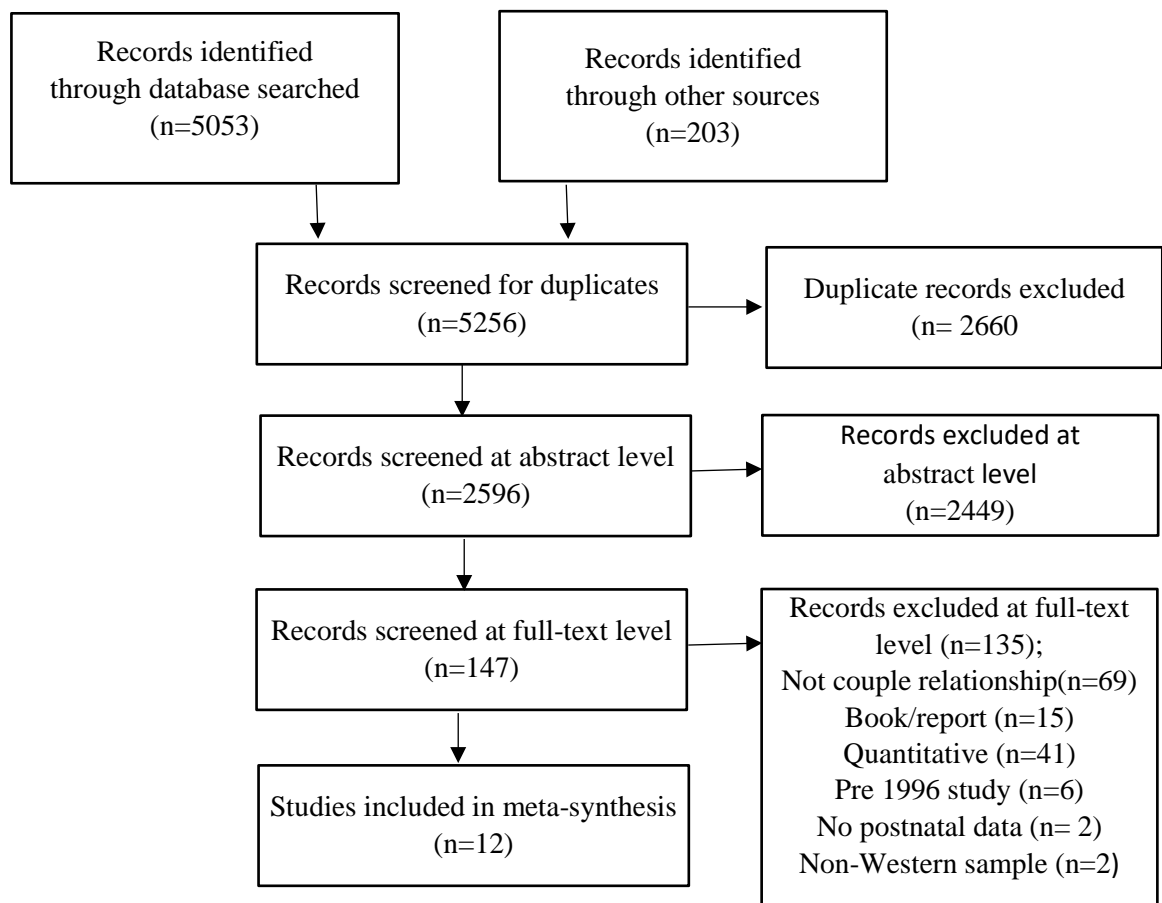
Records identified through database searched (n=5053)

Records identified through other sources (n=203)

Records screened for duplicates (n=5256)

Duplicate records excluded (n= 2660

Records screened at abstract level (n=2596)

Records excluded at abstract level (n=2449)

Records screened at full-text level (n=147)

Records excluded at full-text level (n=135);
Not couple relationship(n=69)
Book/report (n=15)
Quantitative (n=41)
Pre 1996 study (n=6)
No postnatal data (n= 2)
Non-Western sample (n=2)

Studies included in meta-synthesis (n=12)